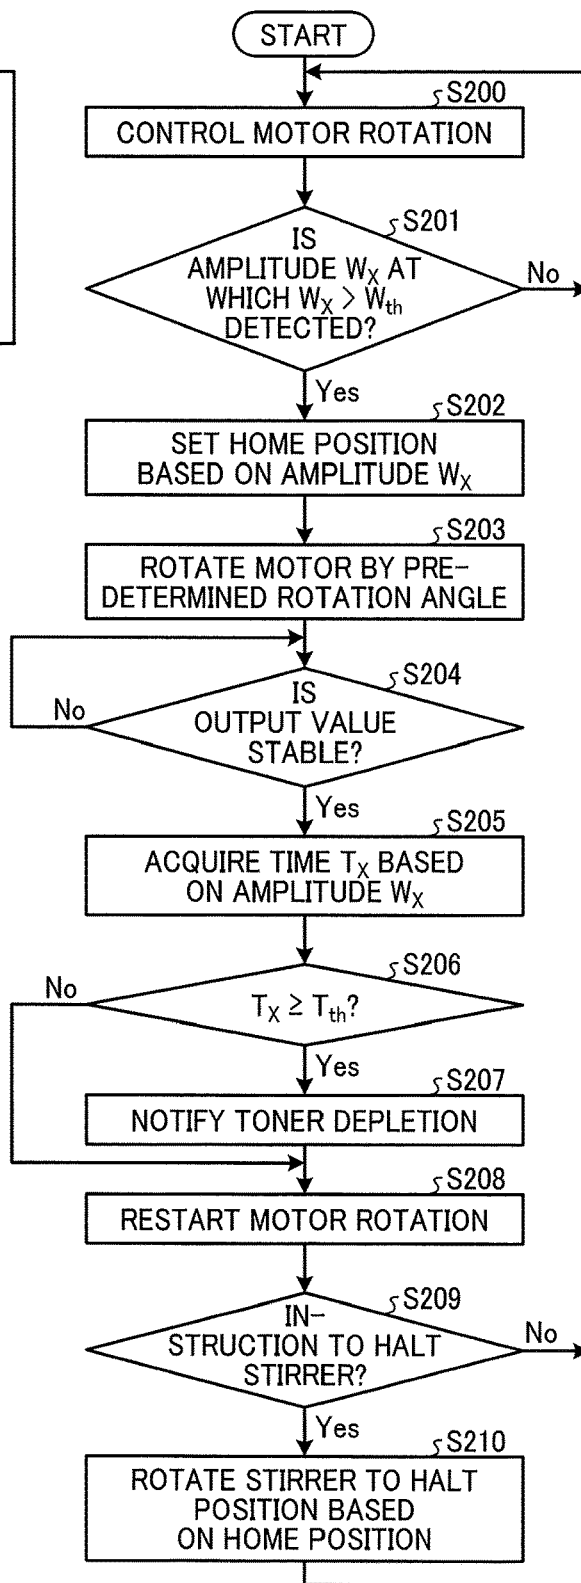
START

S200
CONTROL MOTOR ROTATION

S201
IS AMPLITUDE $W_X$ AT WHICH $W_X > W_{th}$ DETECTED?
No
Yes

S202
SET HOME POSITION BASED ON AMPLITUDE $W_X$

S203
ROTATE MOTOR BY PREDETERMINED ROTATION ANGLE

S204
IS OUTPUT VALUE STABLE?
No
Yes

S205
ACQUIRE TIME $T_X$ BASED ON AMPLITUDE $W_X$

S206
$T_X \geq T_{th}$?
No
Yes

S207
NOTIFY TONER DEPLETION

S208
RESTART MOTOR ROTATION

S209
INSTRUCTION TO HALT STIRRER?
No
Yes

S210
ROTATE STIRRER TO HALT POSITION BASED ON HOME POSITION